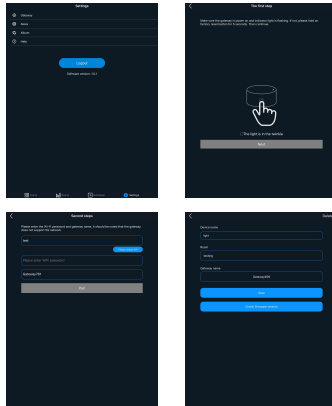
Settings

Gateway

Beta

About

Help

Logout

Software version: 10.1

Home

Room

Scenes

Settings

<

The first step

Make sure the gateway is power on and indicator light is flashing. If not please hold on button, reset button for 5 seconds, then continue.

The light is in the twinkle.

Next

<

Second steps

Please enter the Wi-Fi password and gateway name. It should be noted that the gateway does not support 5G network.

test

Please enter WiFi password

Gateway F01

Next

<

Device name

Room

Gateway name

Gateway F01

Save

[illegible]